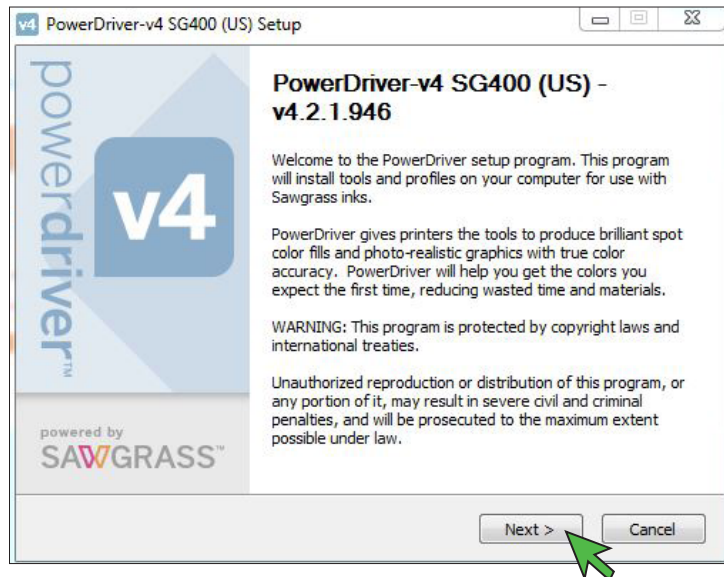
v4 PowerDriver-v4 SG400 (US) Setup

powerdriver™

v4

powered by
SAWGRASS™

PowerDriver-v4 SG400 (US) - v4.2.1.946

Welcome to the PowerDriver setup program. This program will install tools and profiles on your computer for use with Sawgrass inks.

PowerDriver gives printers the tools to produce brilliant spot color fills and photo-realistic graphics with true color accuracy. PowerDriver will help you get the colors you expect the first time, reducing wasted time and materials.

WARNING: This program is protected by copyright laws and international treaties.

Unauthorized reproduction or distribution of this program, or any portion of it, may result in severe civil and criminal penalties, and will be prosecuted to the maximum extent possible under law.

Next >

Cancel